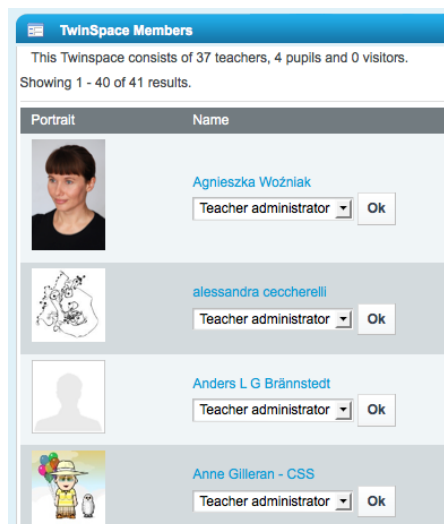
TwinSpace Members

This Twinspace consists of 37 teachers, 4 pupils and 0 visitors.

Showing 1 - 40 of 41 results.

| Portrait | Name |
|---|---|
| | Agnieszka Woźniak<br>Teacher administrator Ok |
| | alessandra ceccherelli<br>Teacher administrator Ok |
| | Anders L G Brännstedt<br>Teacher administrator Ok |
| | Anne Gilleran - CSS<br>Teacher administrator Ok |